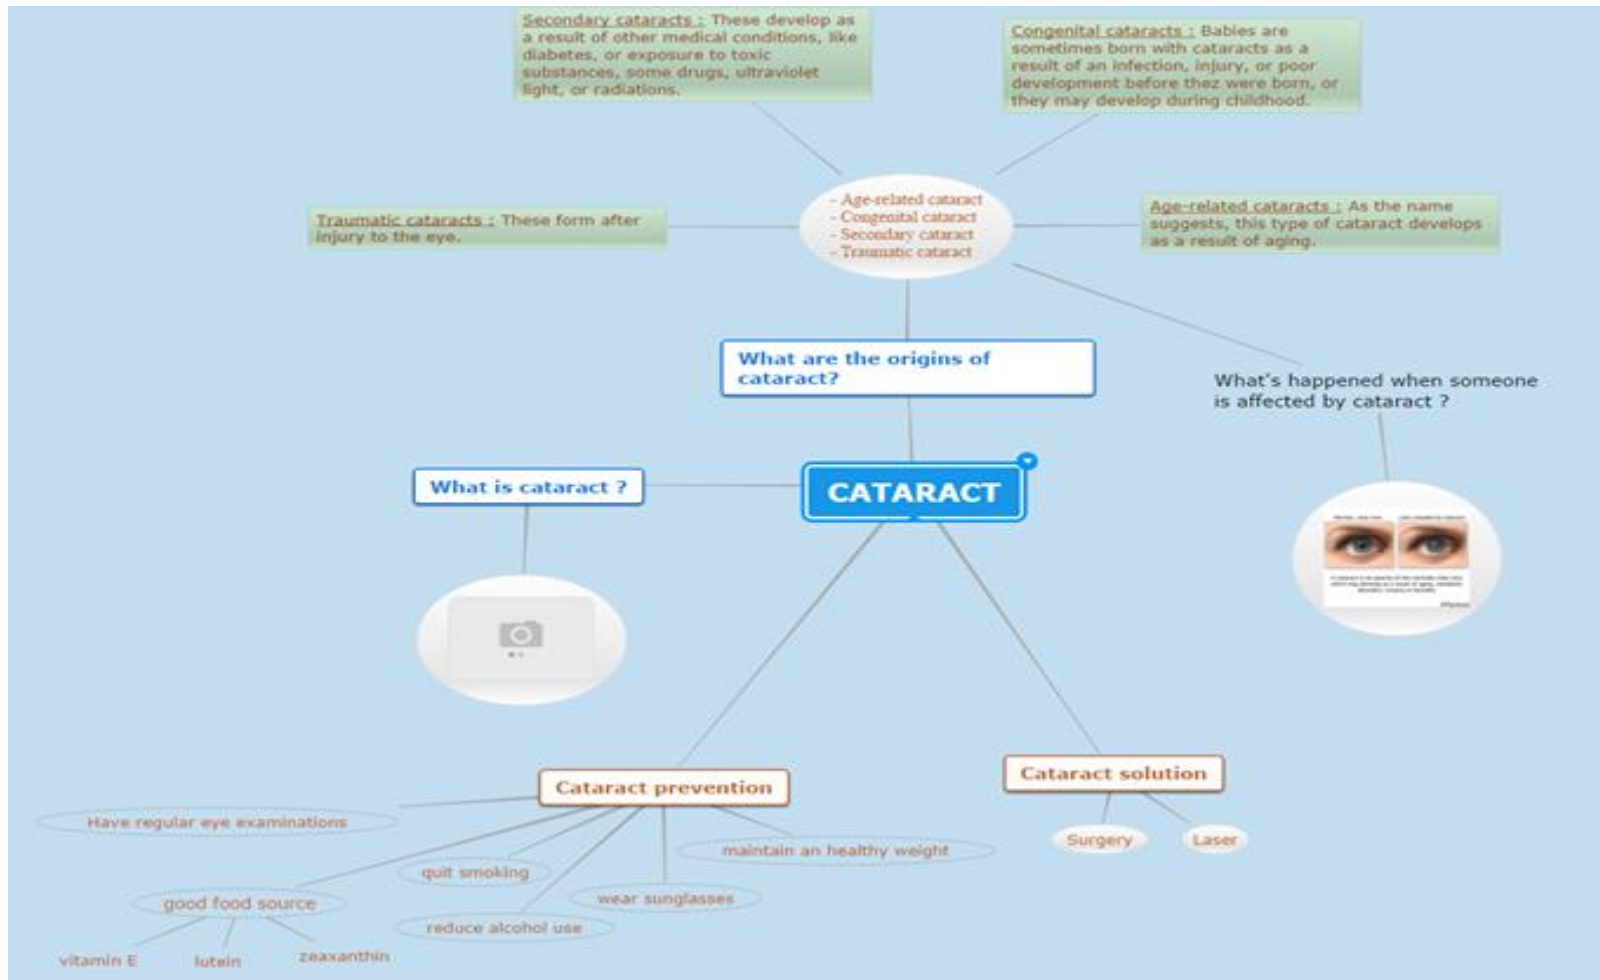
Secondary cataracts : These develop as a result of other medical conditions, like diabetes, or exposure to toxic substances, some drugs, ultraviolet light, or radiations.

Congenital cataracts : Babies are sometimes born with cataracts as a result of an infection, injury, or poor development before thez were born, or they may develop during childhood.

Traumatic cataracts : These form after injury to the eye.

- Age-related cataract
- Congenital cataract
- Secondary cataract
- Traumatic cataract

Age-related cataracts : As the name suggests, this type of cataract develops as a result of aging.

What are the origins of cataract?

What's happened when someone is affected by cataract ?

What is cataract ?

CATARACT

Cataract prevention

Cataract solution

Have regular eye examinations

maintain an healthy weight

quit smoking

wear sunglasses

good food source

reduce alcohol use

vitamin E

lutein

zeaxanthin

Surgery

Laser